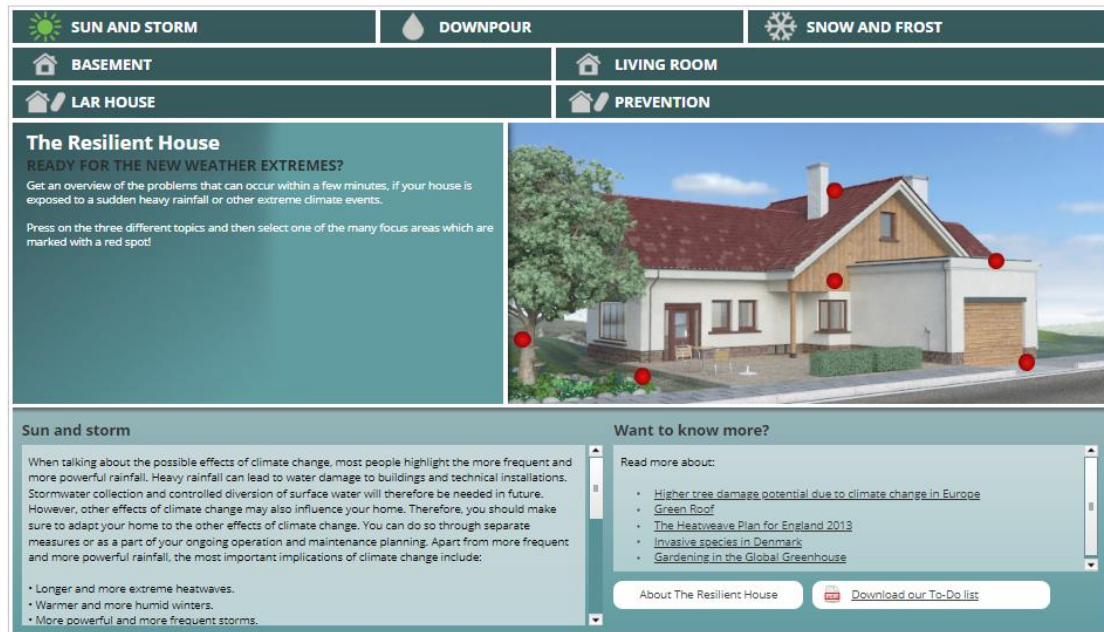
SUN AND STORM | DOWNPOUR | SNOW AND FROST

BASEMENT | LIVING ROOM

LAR HOUSE | PREVENTION

The Resilient House

READY FOR THE NEW WEATHER EXTREMES?

Get an overview of the problems that can occur within a few minutes, if your house is exposed to a sudden heavy rainfall or other extreme climate events.

Press on the three different topics and then select one of the many focus areas which are marked with a red spot!

Sun and storm

When talking about the possible effects of climate change, most people highlight the more frequent and more powerful rainfall. Heavy rainfall can lead to water damage to buildings and technical installations. Stormwater collection and controlled diversion of surface water will therefore be needed in future. However, other effects of climate change may also influence your home. Therefore, you should make sure to adapt your home to the other effects of climate change. You can do so through separate measures or as a part of your ongoing operation and maintenance planning. Apart from more frequent and more powerful rainfall, the most important implications of climate change include:

• Longer and more extreme heatwaves.
• Warmer and more humid winters.
• More powerful and more frequent storms.

Want to know more?

Read more about:

- Higher tree damage potential due to climate change in Europe
- Green Roof
- The Heatwave Plan for England 2013
- Invasive species in Denmark
- Gardening in the Global Greenhouse

About The Resilient House

PDF Download our To-Do list